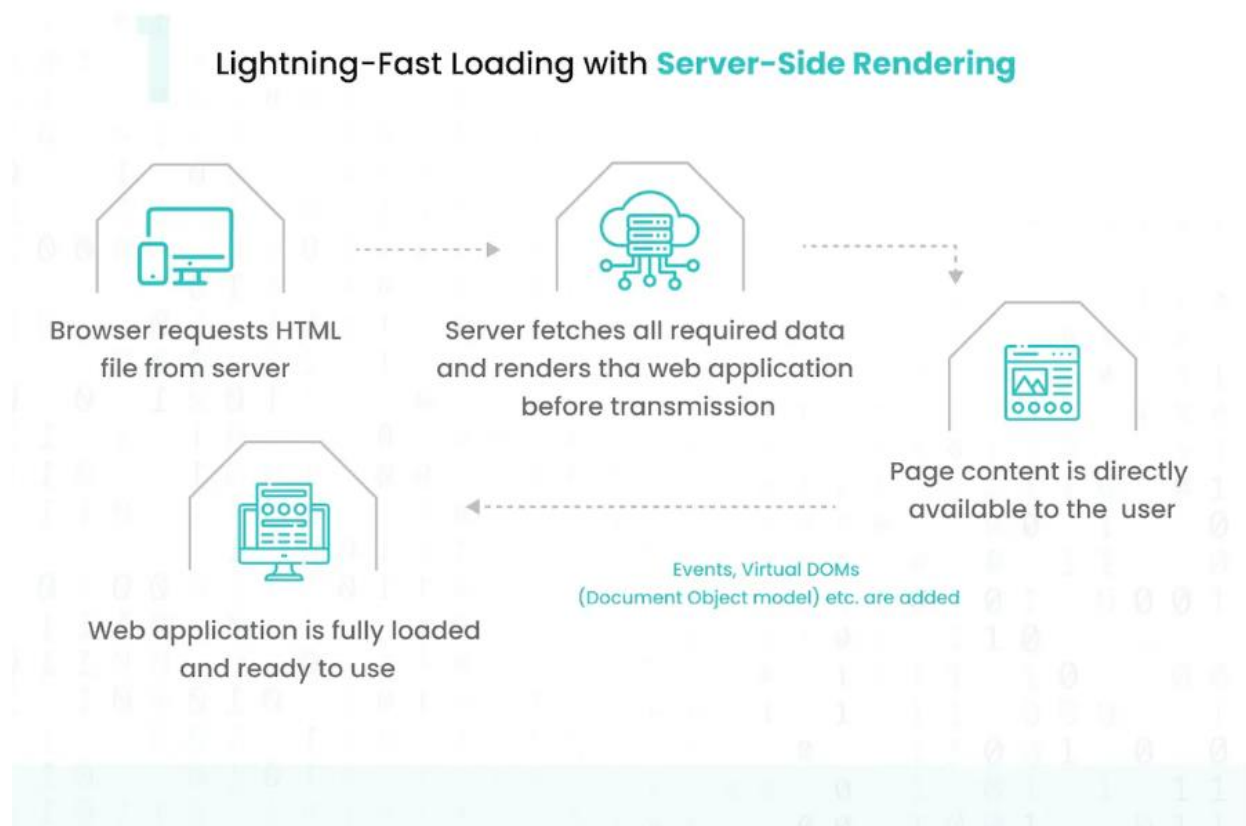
1

Lightning-Fast Loading with Server-Side Rendering

Browser requests HTML file from server

Server fetches all required data and renders tha web application before transmission

Page content is directly available to the user

Events, Virtual DOMs (Document Object model) etc. are added

Web application is fully loaded and ready to use